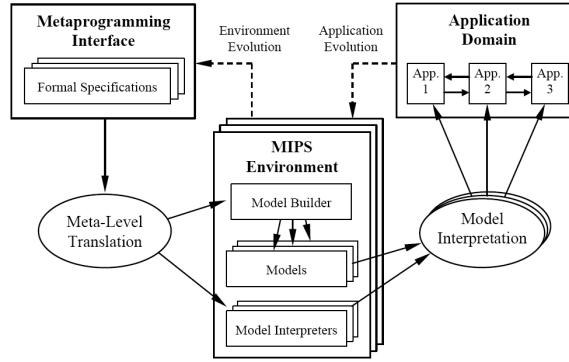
Metaprogramming Interface

Formal Specifications

Environment Evolution

Application Evolution

Application Domain

App. 1

App. 2

App. 3

MIPS Environment

Model Builder

Models

Model Interpreters

Meta-Level Translation

Model Interpretation